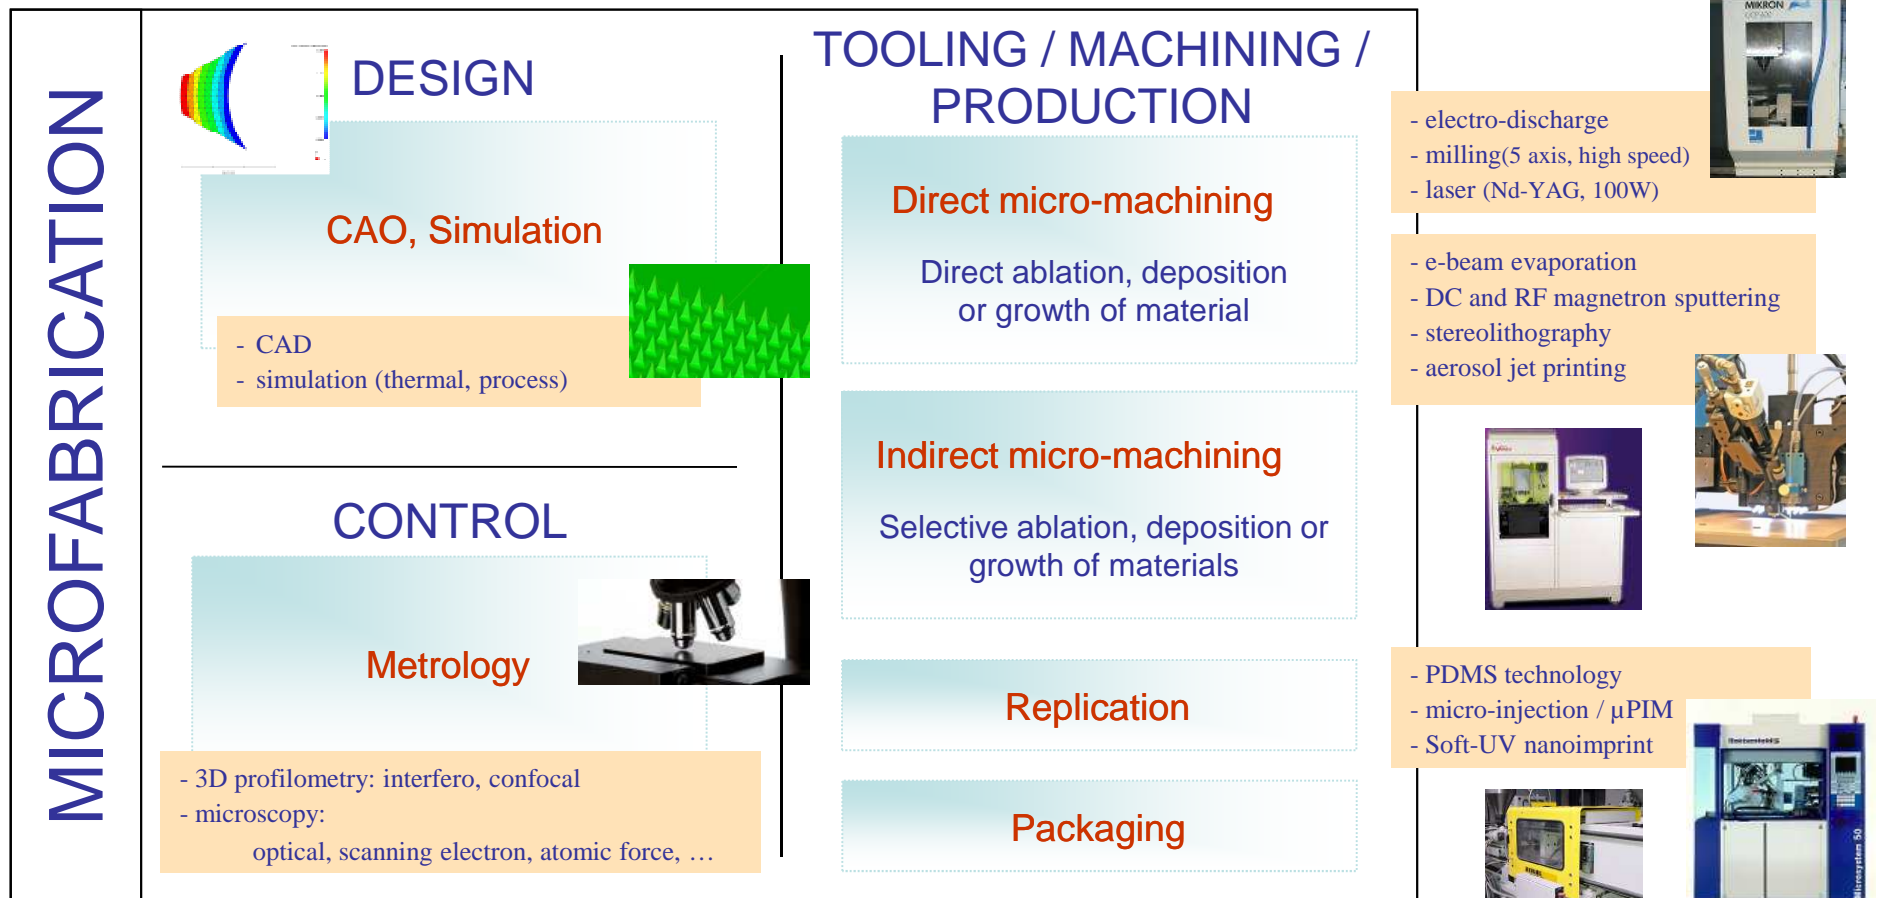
MICROFABRICATION

DESIGN

CAO, Simulation

- CAD
- simulation (thermal, process)

CONTROL

Metrology

- 3D profilometry: interfero, confocal
- microscopy:
optical, scanning electron, atomic force, …

TOOLING / MACHINING / PRODUCTION

Direct micro-machining

Direct ablation, deposition or growth of material

Indirect micro-machining

Selective ablation, deposition or growth of materials

Replication

Packaging

MIKRON

- electro-discharge
- milling(5 axis, high speed)
- laser (Nd-YAG, 100W)

- e-beam evaporation
- DC and RF magnetron sputtering
- stereolithography
- aerosol jet printing

- PDMS technology
- micro-injection / µPIM
- Soft-UV nanoimprint